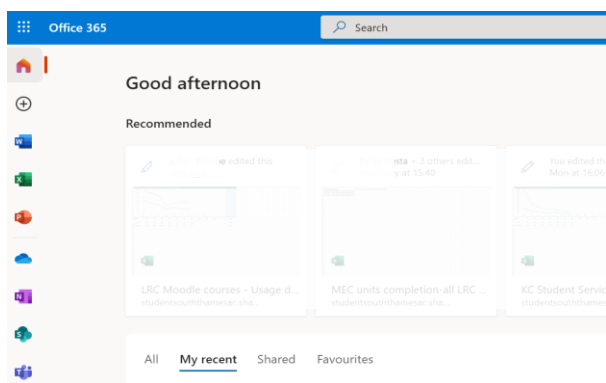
Office 365

Search

Good afternoon

Recommended

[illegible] edited this

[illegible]sta + 3 others edit... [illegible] at 15:40

You edited th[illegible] Mon at 16:0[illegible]

LRC Moodle courses - Usage d...
studentsouththamesac.sha...

MEC units completion-all LRC ...
studentsouththamesac.sha...

KC Student Servic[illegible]
studentsouththame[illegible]

All My recent Shared Favourites